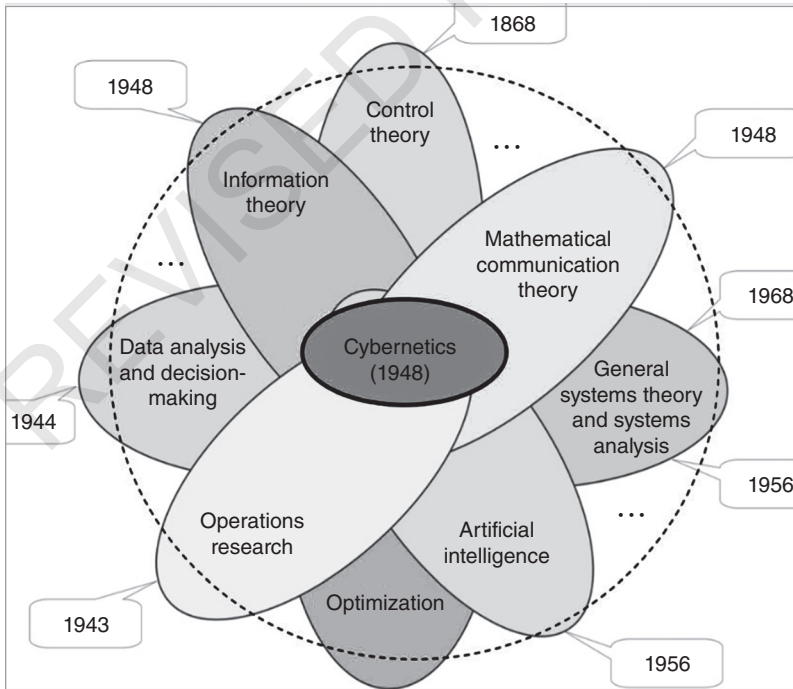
1868

1948

Control theory

...

1948

Information theory

Mathematical communication theory

...

1968

Data analysis and decision-making

Cybernetics (1948)

General systems theory and systems analysis

1944

1956

...

Operations research

Artificial intelligence

Optimization

1943

1956

REVISED